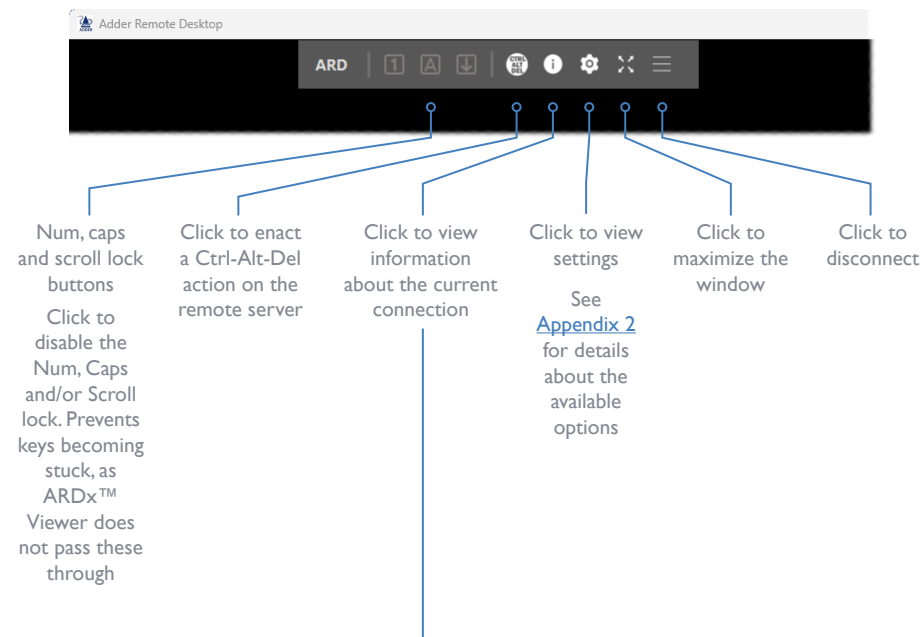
Adder Remote Desktop

ARD

CTRL ALT DEL

Num, caps and scroll lock buttons

Click to disable the Num, Caps and/or Scroll lock. Prevents keys becoming stuck, as ARDx™ Viewer does not pass these through

Click to enact a Ctrl-Alt-Del action on the remote server

Click to view information about the current connection

Click to view settings

See Appendix 2 for details about the available options

Click to maximize the window

Click to disconnect